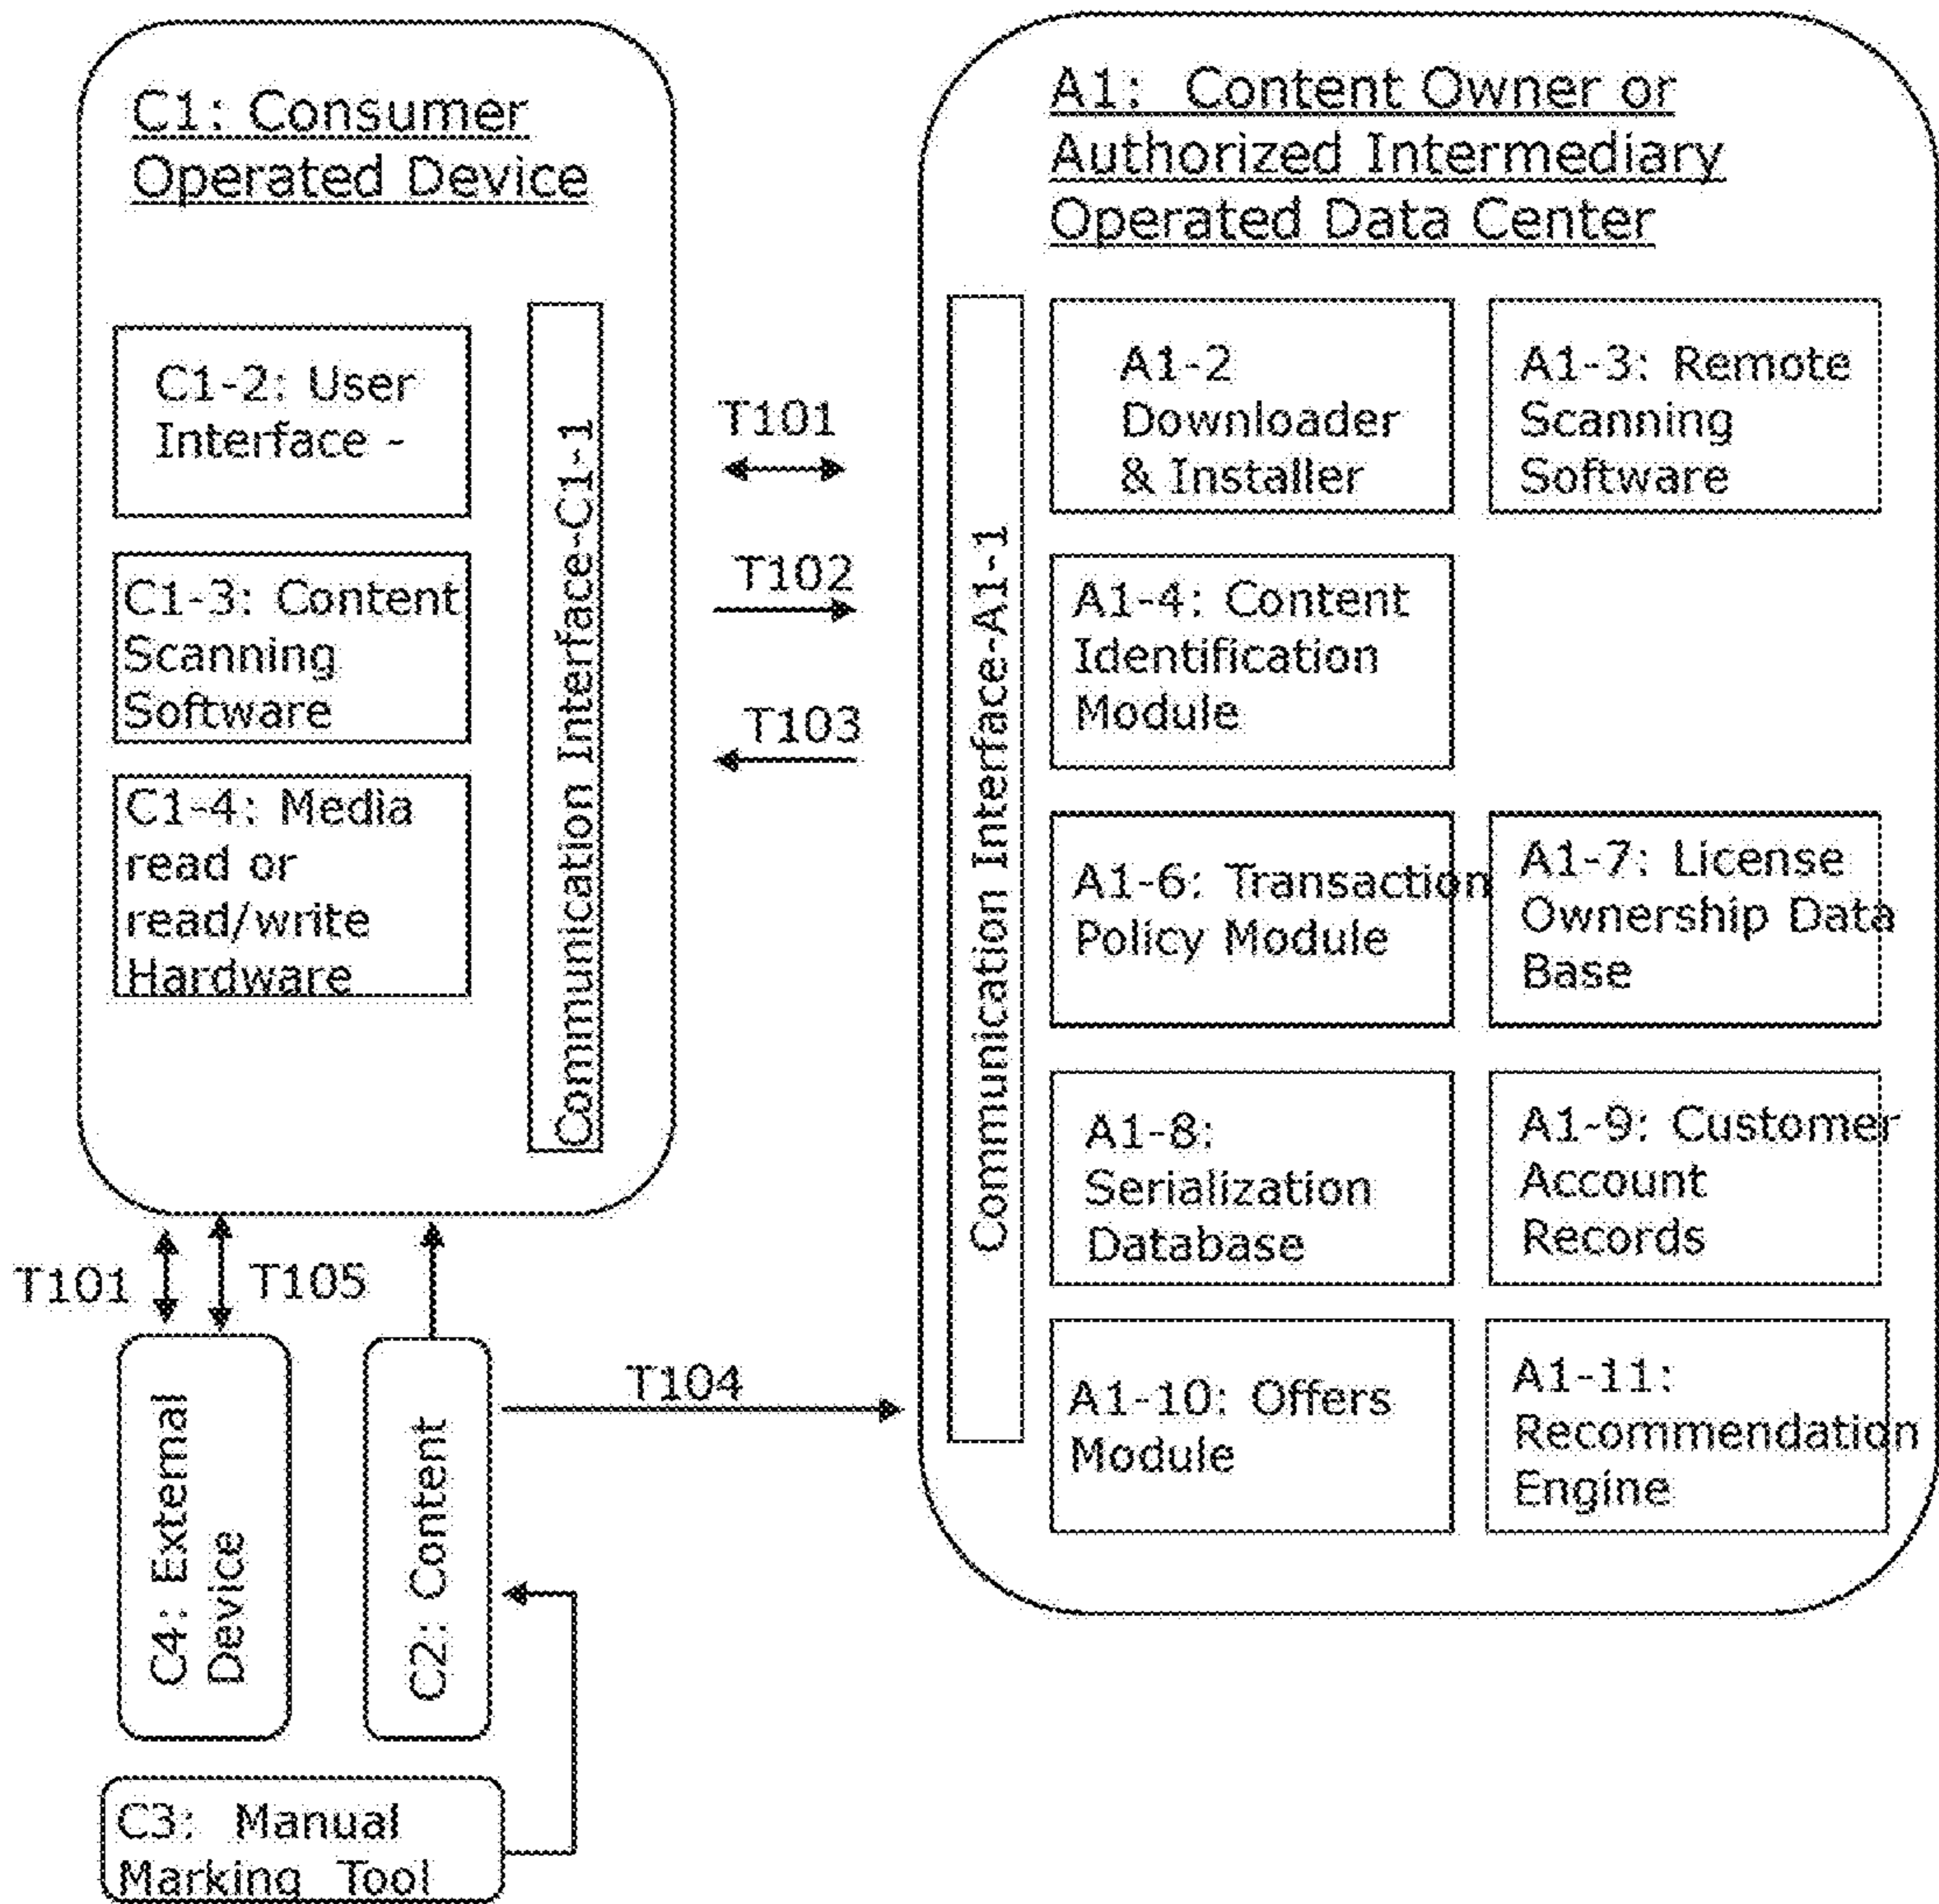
C1: Consumer Operated Device

C1-2: User Interface -

C1-3: Content Scanning Software

C1-4: Media read or read/write Hardware

Communication Interface-C1-1

T101

T102

T103

A1: Content Owner or Authorized Intermediary Operated Data Center

Communication Interface-A1-1

A1-2 Downloader & Installer

A1-3: Remote Scanning Software

A1-4: Content Identification Module

A1-6: Transaction Policy Module

A1-7: License Ownership Data Base

A1-8: Serialization Database

A1-9: Customer Account Records

A1-10: Offers Module

A1-11: Recommendation Engine

T101

T105

T104

C4: External Device

C2: Content

C3: Manual Marking Tool